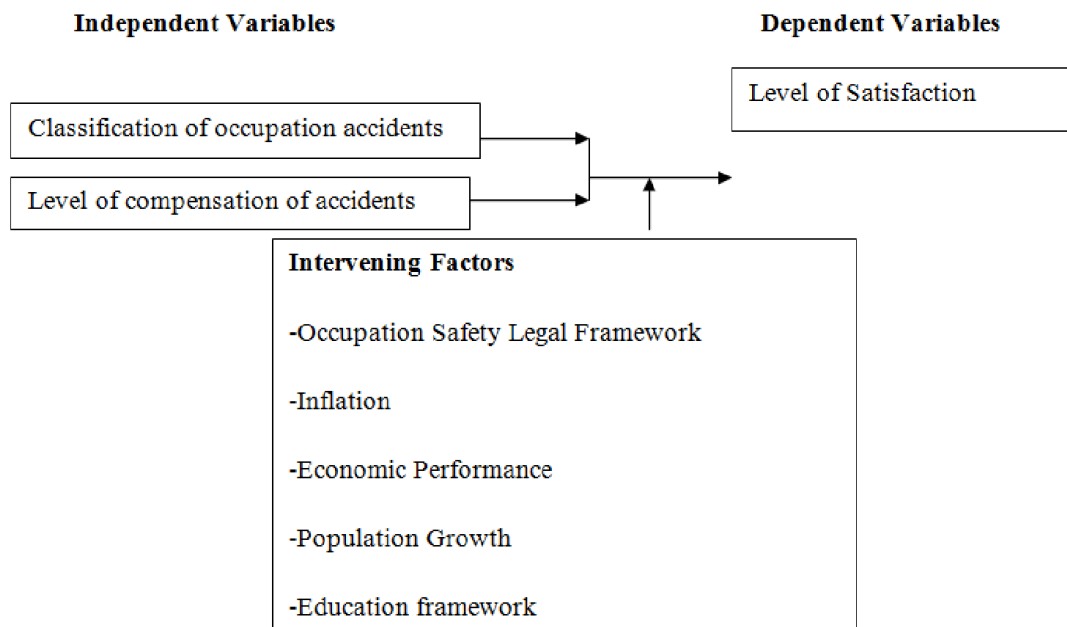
Independent Variables

Dependent Variables

Level of Satisfaction

Classification of occupation accidents

Level of compensation of accidents

Intervening Factors

-Occupation Safety Legal Framework

-Inflation

-Economic Performance

-Population Growth

-Education framework